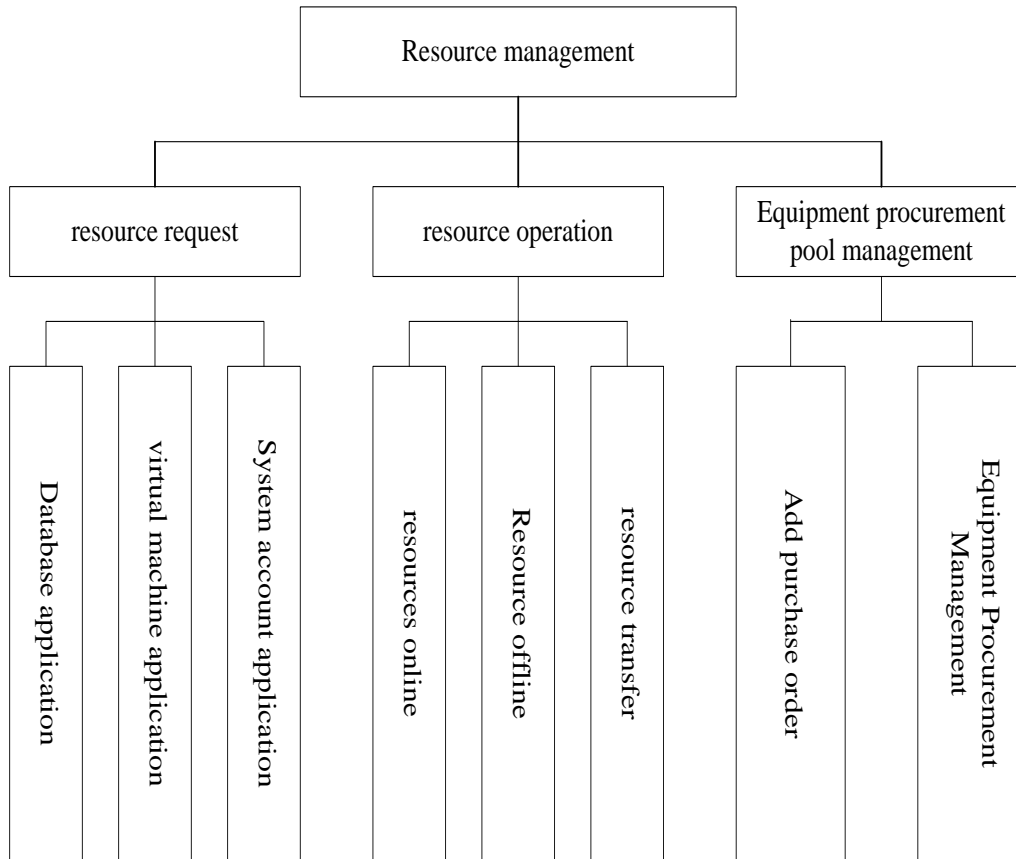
Resource management

resource request

resource operation

Equipment procurement pool management

Database application

virtual machine application

System account application

resources online

Resource offline

resource transfer

Add purchase order

Equipment Procurement Management